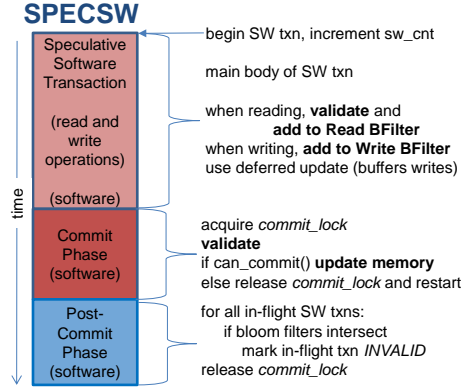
SPECSW

time

Speculative Software Transaction

(read and write operations)

(software)

Commit Phase (software)

Post-Commit Phase (software)

begin SW txn, increment sw_cnt

main body of SW txn

when reading, validate and add to Read BFilter
when writing, add to Write BFilter
use deferred update (buffers writes)

acquire commit_lock
validate
if can_commit() update memory
else release commit_lock and restart

for all in-flight SW txns:
if bloom filters intersect
mark in-flight txn INVALID
release commit_lock